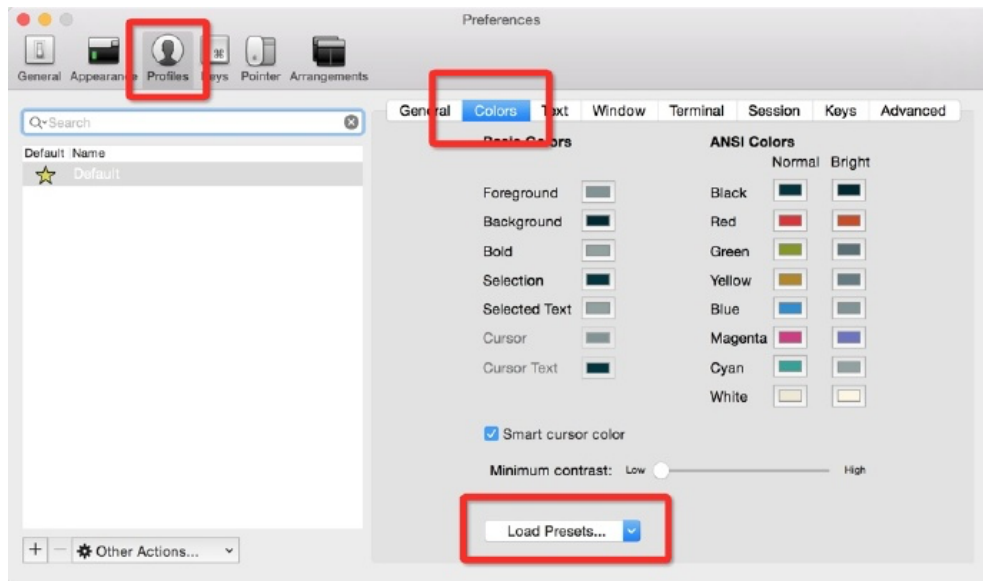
Preferences

General Appearan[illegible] Profiles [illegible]eys Pointer Arrangements

Q-Search

Default Name

Default

General Colors T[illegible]xt Window Terminal Session Keys Advanced

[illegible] Co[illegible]ors

ANSI Colors

Normal Bright

Foreground

Background

Bold

Selection

Selected Text

Cursor

Cursor Text

Black

Red

Green

Yellow

Blue

Magenta

Cyan

White

Smart cursor color

Minimum contrast: Low High

Load Presets...

+ − Other Actions...